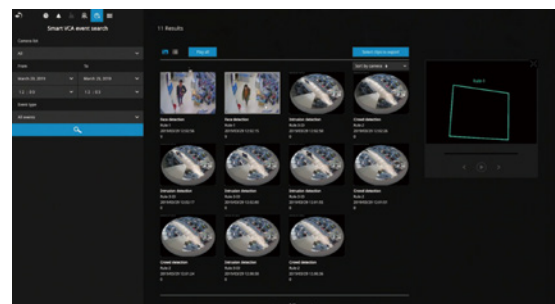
Smart VCA event search

Camera list

All

From

To

March 20, 2019

March 20, 2019

Event type

All events

11 Results

Play all

Select time to search

Sort by camera

Face detection

Rule 1

Face detection

Rule 1

Intrusion detection

Rule 0.0

Crowd detection

Intrusion detection

Intrusion detection

Intrusion detection

Intrusion detection

Crowd detection

Crowd detection

Rule 0.0

Intrusion detection

Rule 0